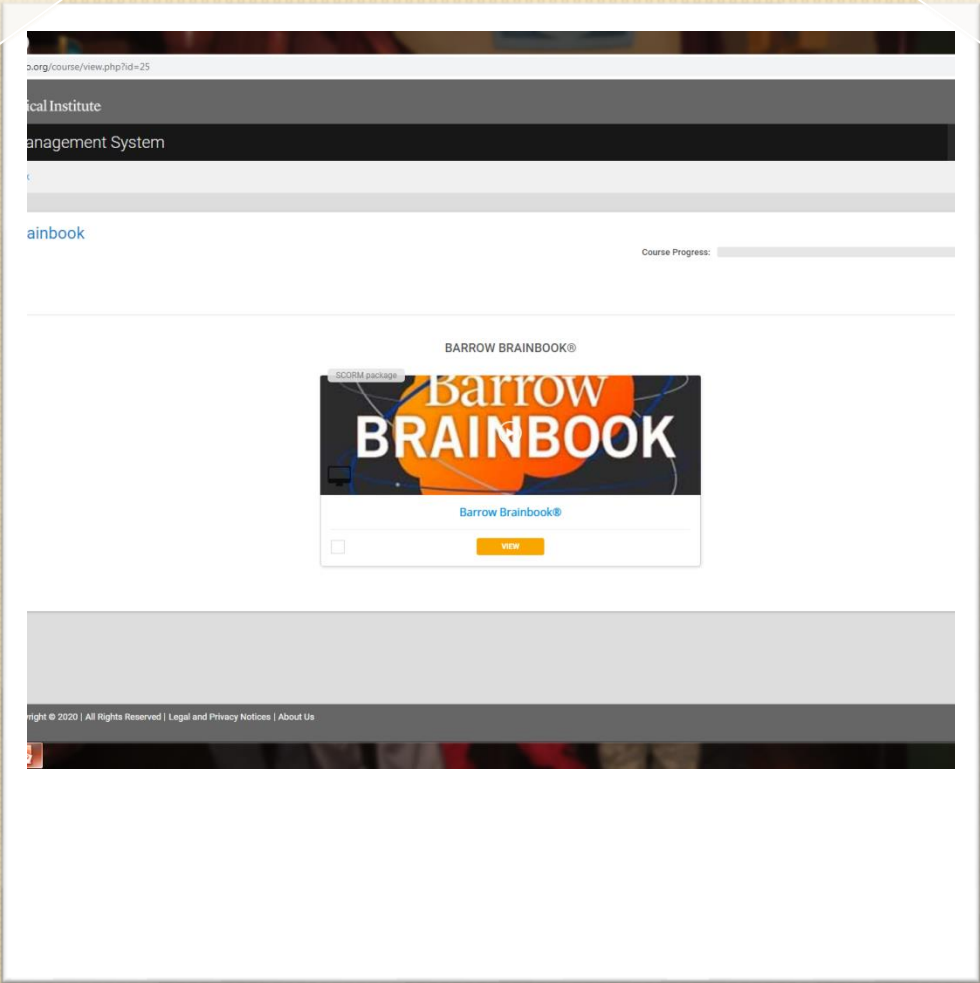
o.org/course/view.php?id=25

ical Institute

anagement System

ainbook

Course Progress:

BARROW BRAINBOOK®

SCORM package

Barrow
BRAINBOOK

Barrow Brainbook®

VIEW

yright © 2020 | All Rights Reserved | Legal and Privacy Notices | About Us